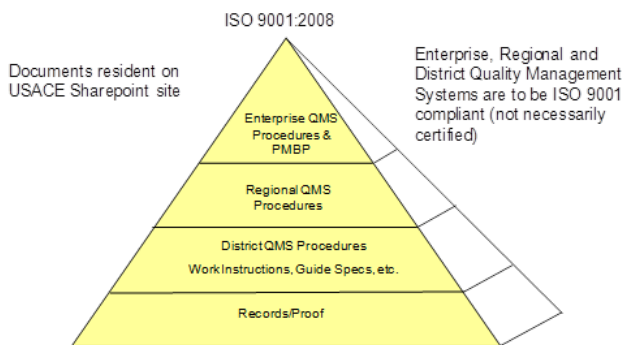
ISO 9001:2008

Documents resident on USACE Sharepoint site

Enterprise, Regional and District Quality Management Systems are to be ISO 9001 compliant (not necessarily certified)

Enterprise QMS Procedures & PMBP

Regional QMS Procedures

District QMS Procedures

Work Instructions, Guide Specs, etc.

Records/Proof